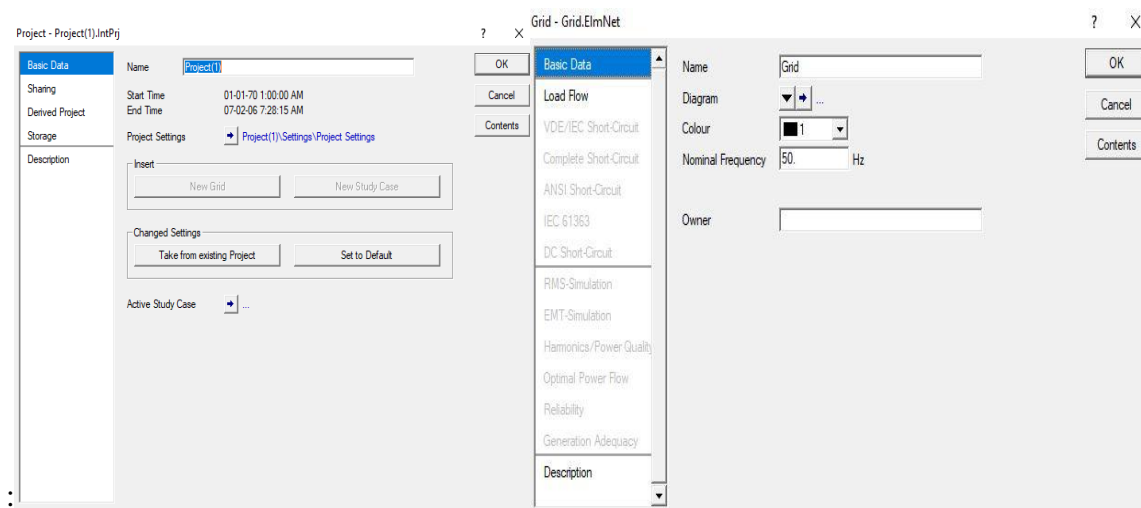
Project - Project(1).IntPrj

?

X

Basic Data

Sharing

Derived Project

Storage

Description

Name Project(1)

Start Time 01-01-70 1:00:00 AM

End Time 07-02-06 7:28:15 AM

Project Settings Project(1)\Settings\Project Settings

Insert

New Grid

New Study Case

Changed Settings

Take from existing Project

Set to Default

Active Study Case ...

OK

Cancel

Contents

Grid - Grid.ElmNet

?

X

Basic Data

Load Flow

VDE/IEC Short-Circuit

Complete Short-Circuit

ANSI Short-Circuit

IEC 61363

DC Short-Circuit

RMS-Simulation

EMT-Simulation

Harmonics/Power Quality

Optimal Power Flow

Reliability

Generation Adequacy

Description

Name Grid

Diagram ...

Colour 1

Nominal Frequency 50. Hz

Owner

OK

Cancel

Contents

: